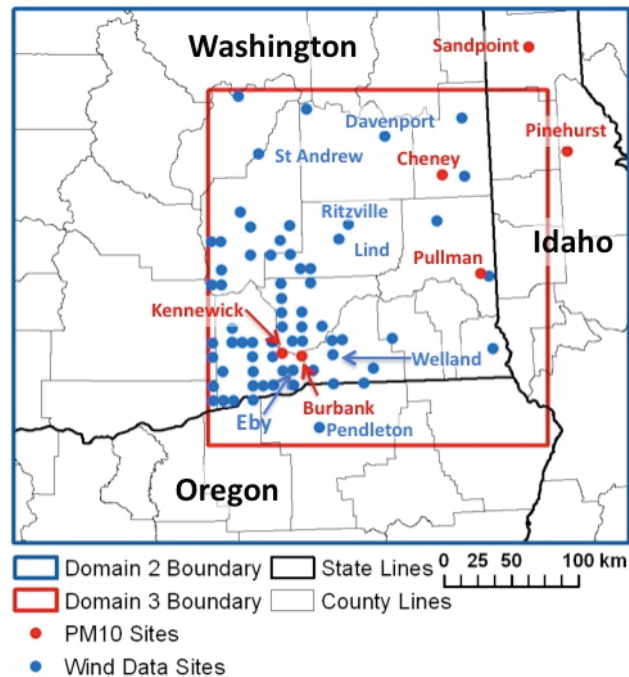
Washington
Sandpoint
Davenport
Pinehurst
St Andrew
Cheney
Ritzville
Lind
Idaho
Pullman
Kennewick
Welland
Burbank
Eby
Pendleton
Oregon

Domain 2 Boundary
State Lines
0 25 50 100 km
Domain 3 Boundary
County Lines
PM10 Sites
Wind Data Sites